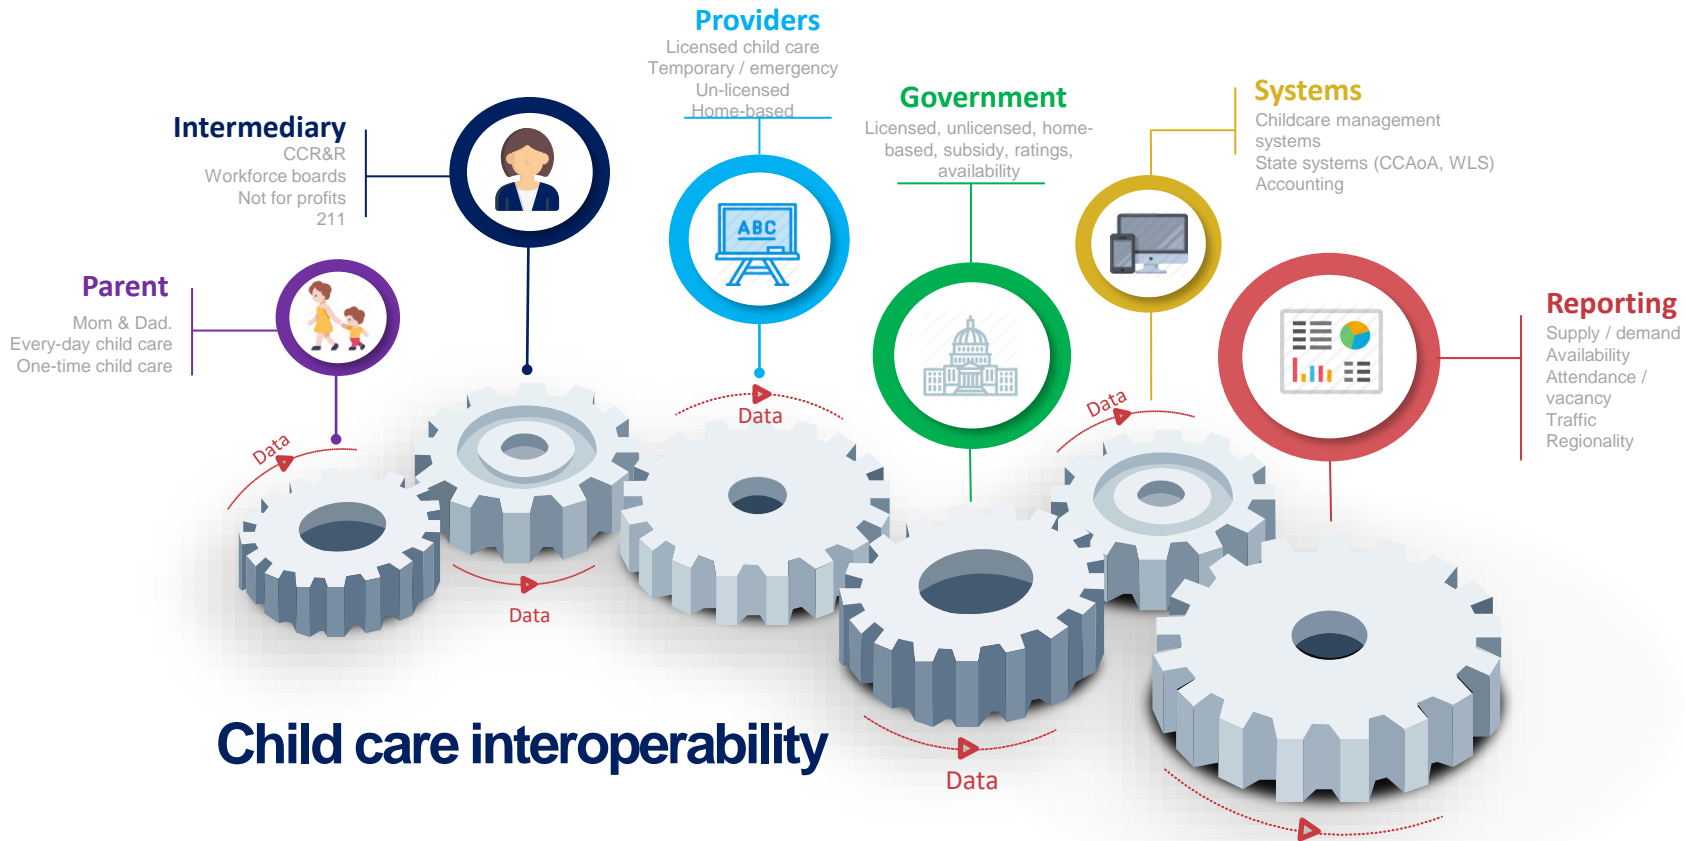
Providers
Licensed child care
Temporary / emergency
Un-licensed
Home-based

Intermediary
CCR&R
Workforce boards
Not for profits
211

Government
Licensed, unlicensed, home-based, subsidy, ratings, availability

Systems
Childcare management systems
State systems (CCAoA, WLS)
Accounting

Parent
Mom & Dad.
Every-day child care
One-time child care

ABC

Reporting
Supply / demand
Availability
Attendance / vacancy
Traffic
Regionality

Data

Data

Data

Data

Data

Child care interoperability